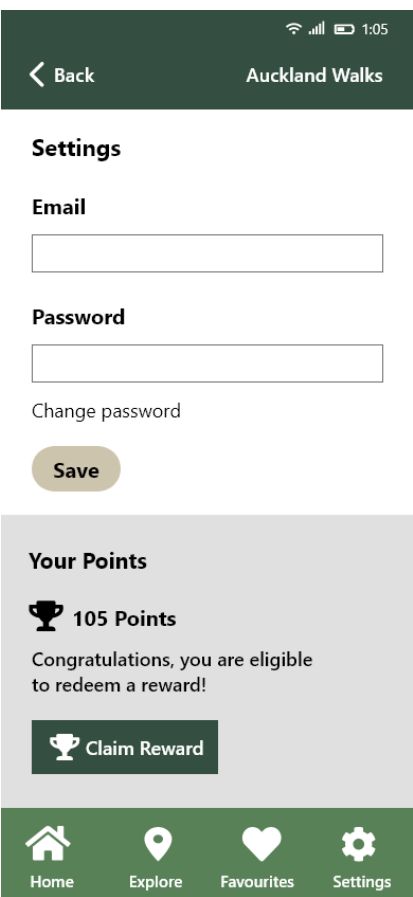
1:05

Back

Auckland Walks

Settings

Email

Password

Change password

Save

Your Points

105 Points

Congratulations, you are eligible to redeem a reward!

Claim Reward

Home

Explore

Favourites

Settings